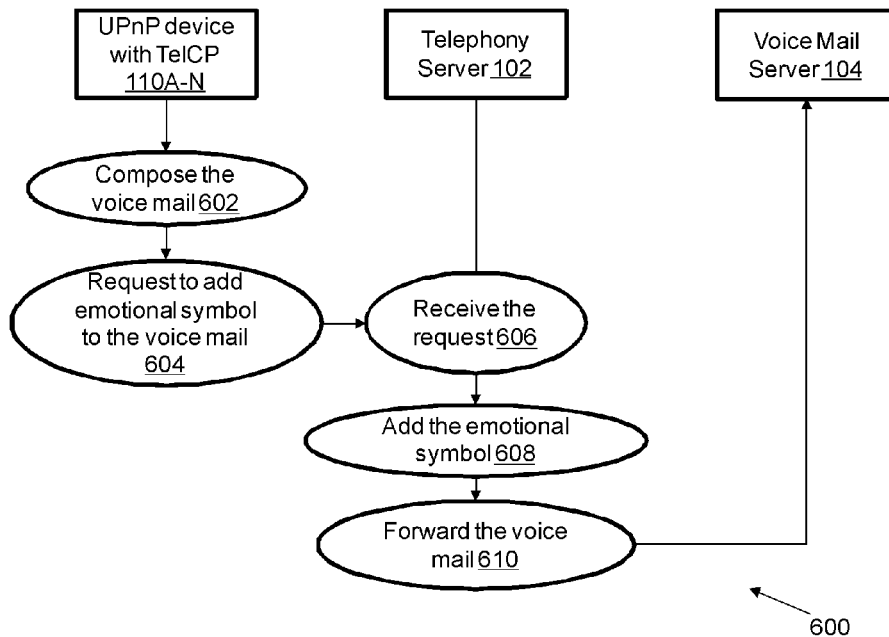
UPnP device with TelCP 110A-N

Telephony Server 102

Voice Mail Server 104

Compose the voice mail 602

Request to add emotional symbol to the voice mail 604

Receive the request 606

Add the emotional symbol 608

Forward the voice mail 610

600